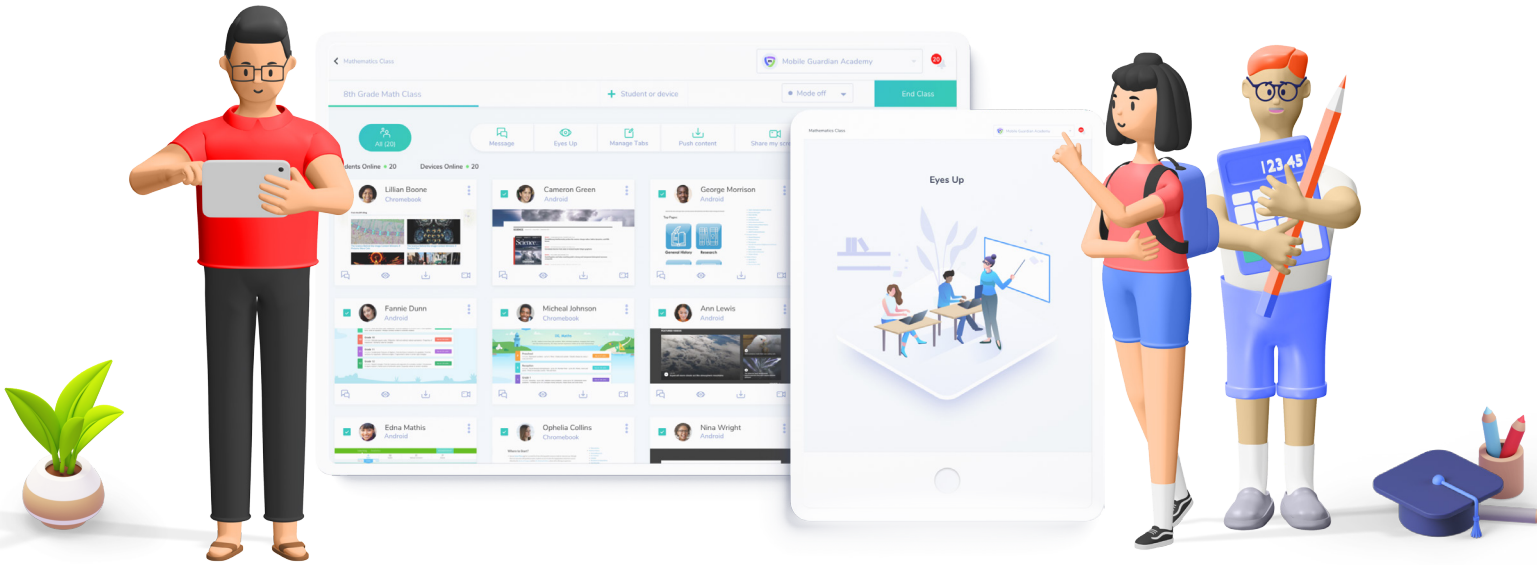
Mathematics Class

Mobile Guardian Academy

20

8th Grade Math Class

Student or device

Mode off

End Class

All (20)

Message

Eyes Up

Manage Tabs

Push content

Share my sc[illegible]

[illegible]dents Online 20

Devices Online 20

Lillian Boone
Chromebook

Cameron Green
Android

Science

George Morrison
Android

General History

Research

Fannie Dunn
Android

Micheal Johnson
Chromebook

Ann Lewis
Android

Edna Mathis
Android

Ophelia Collins
Chromebook

Nina Wright
Android

Mathematics Class

Mobile Guardian Academy

Eyes Up

12345